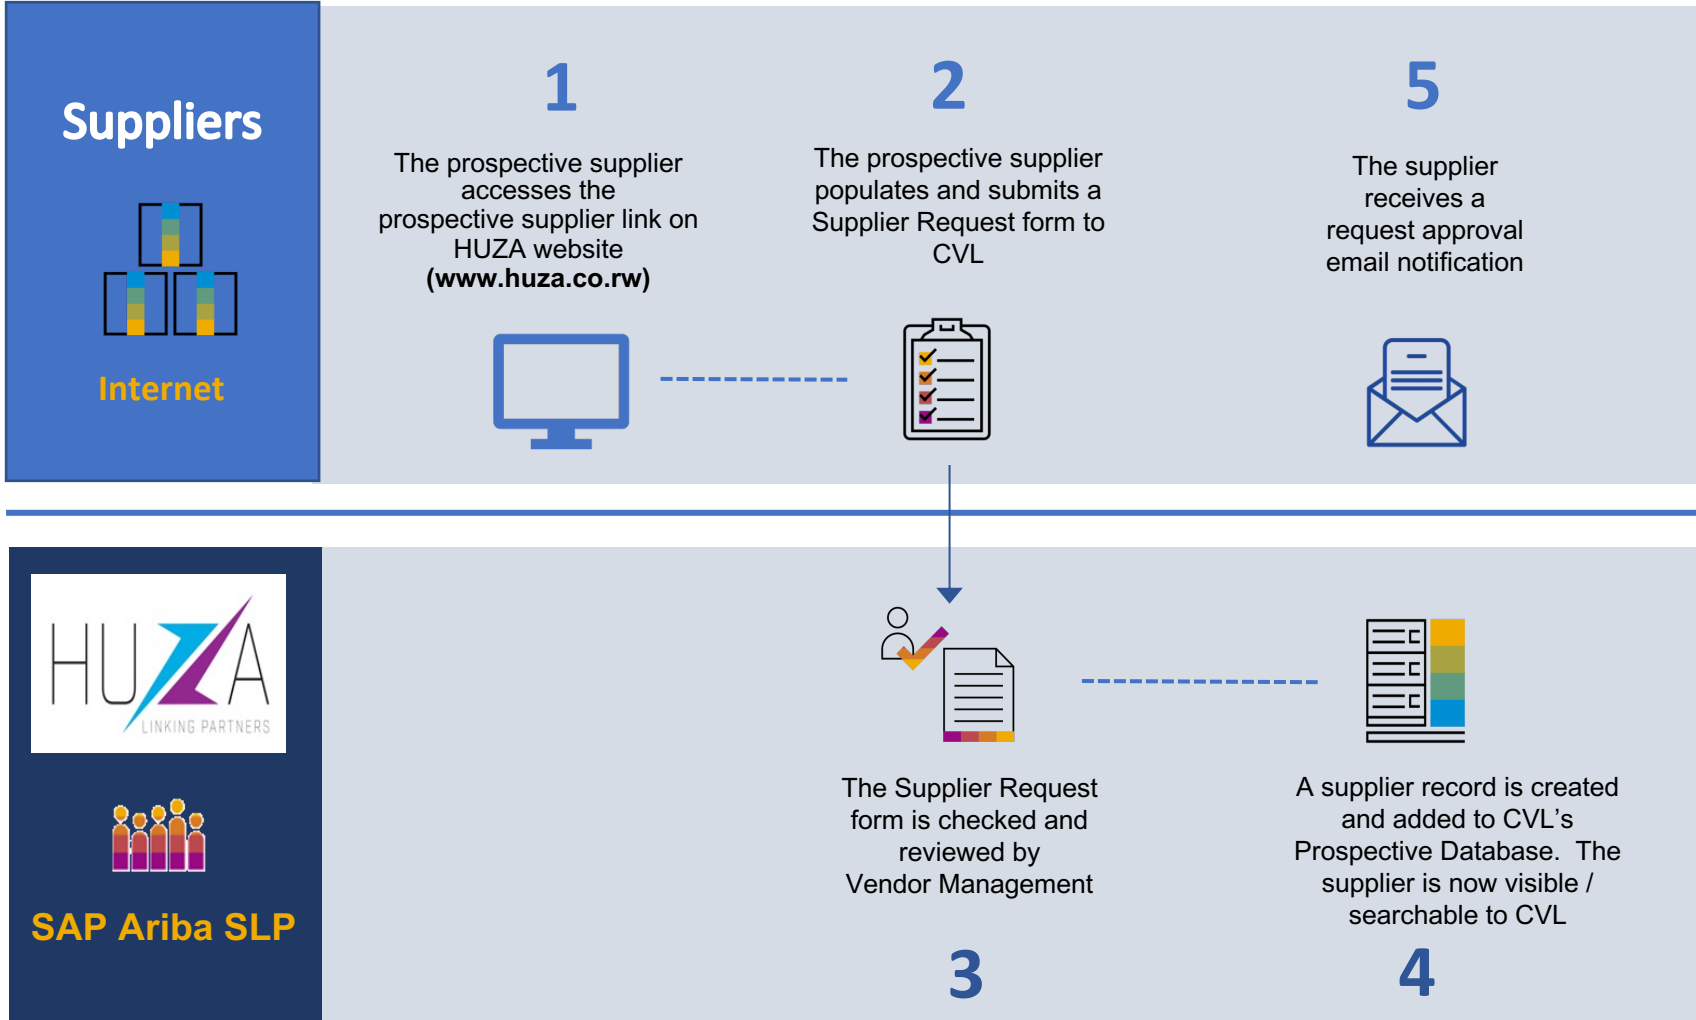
Suppliers

Internet

1

The prospective supplier accesses the prospective supplier link on HUZA website (www.huza.co.rw)

2

The prospective supplier populates and submits a Supplier Request form to CVL

5

The supplier receives a request approval email notification

HUZA
LINKING PARTNERS

SAP Ariba SLP

The Supplier Request form is checked and reviewed by Vendor Management

3

A supplier record is created and added to CVL's Prospective Database. The supplier is now visible / searchable to CVL

4